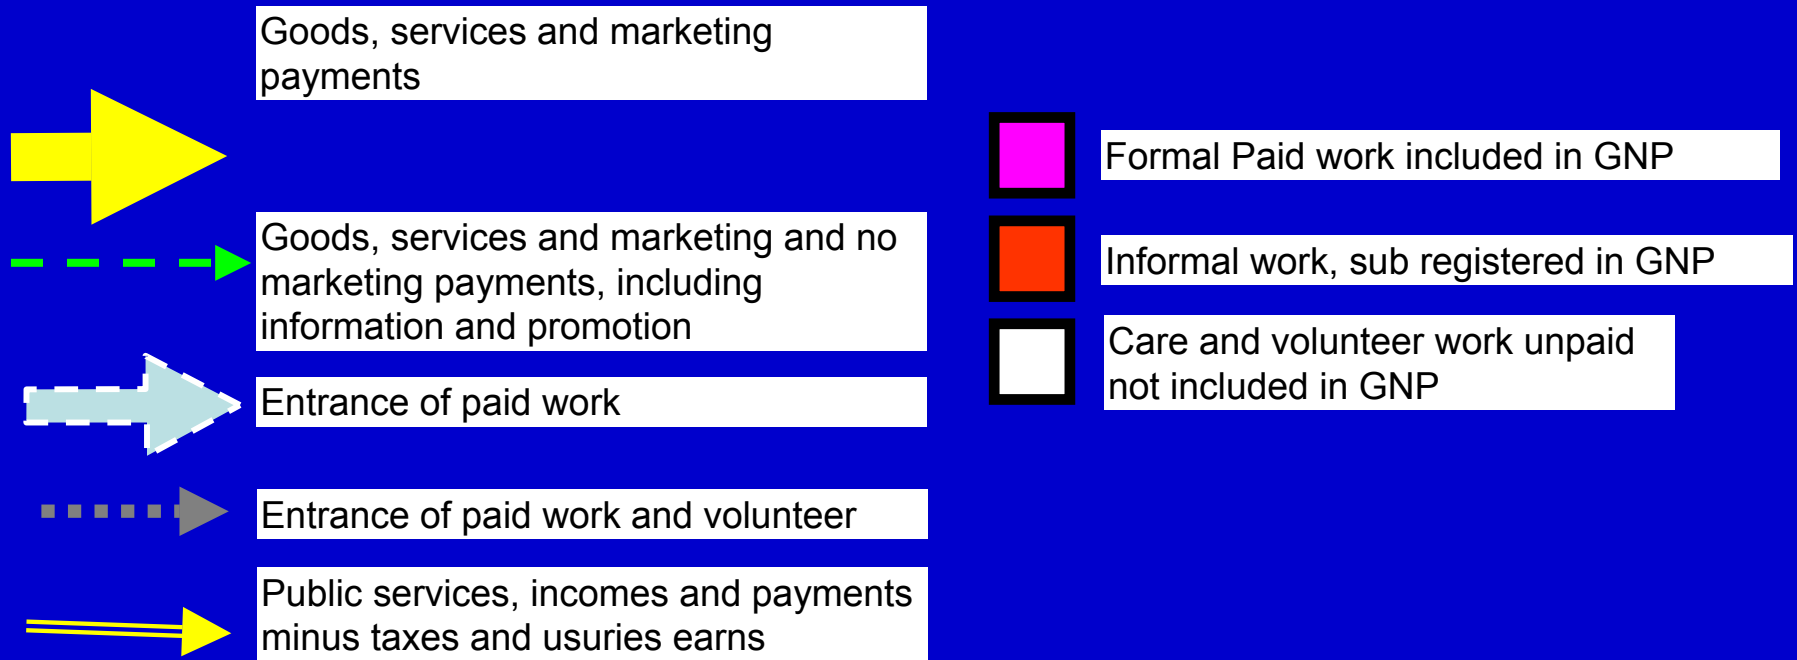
Goods, services and marketing payments

Goods, services and marketing and no marketing payments, including information and promotion

Entrance of paid work

Entrance of paid work and volunteer

Public services, incomes and payments minus taxes and usuries earns

Formal Paid work included in GNP

Informal work, sub registered in GNP

Care and volunteer work unpaid not included in GNP